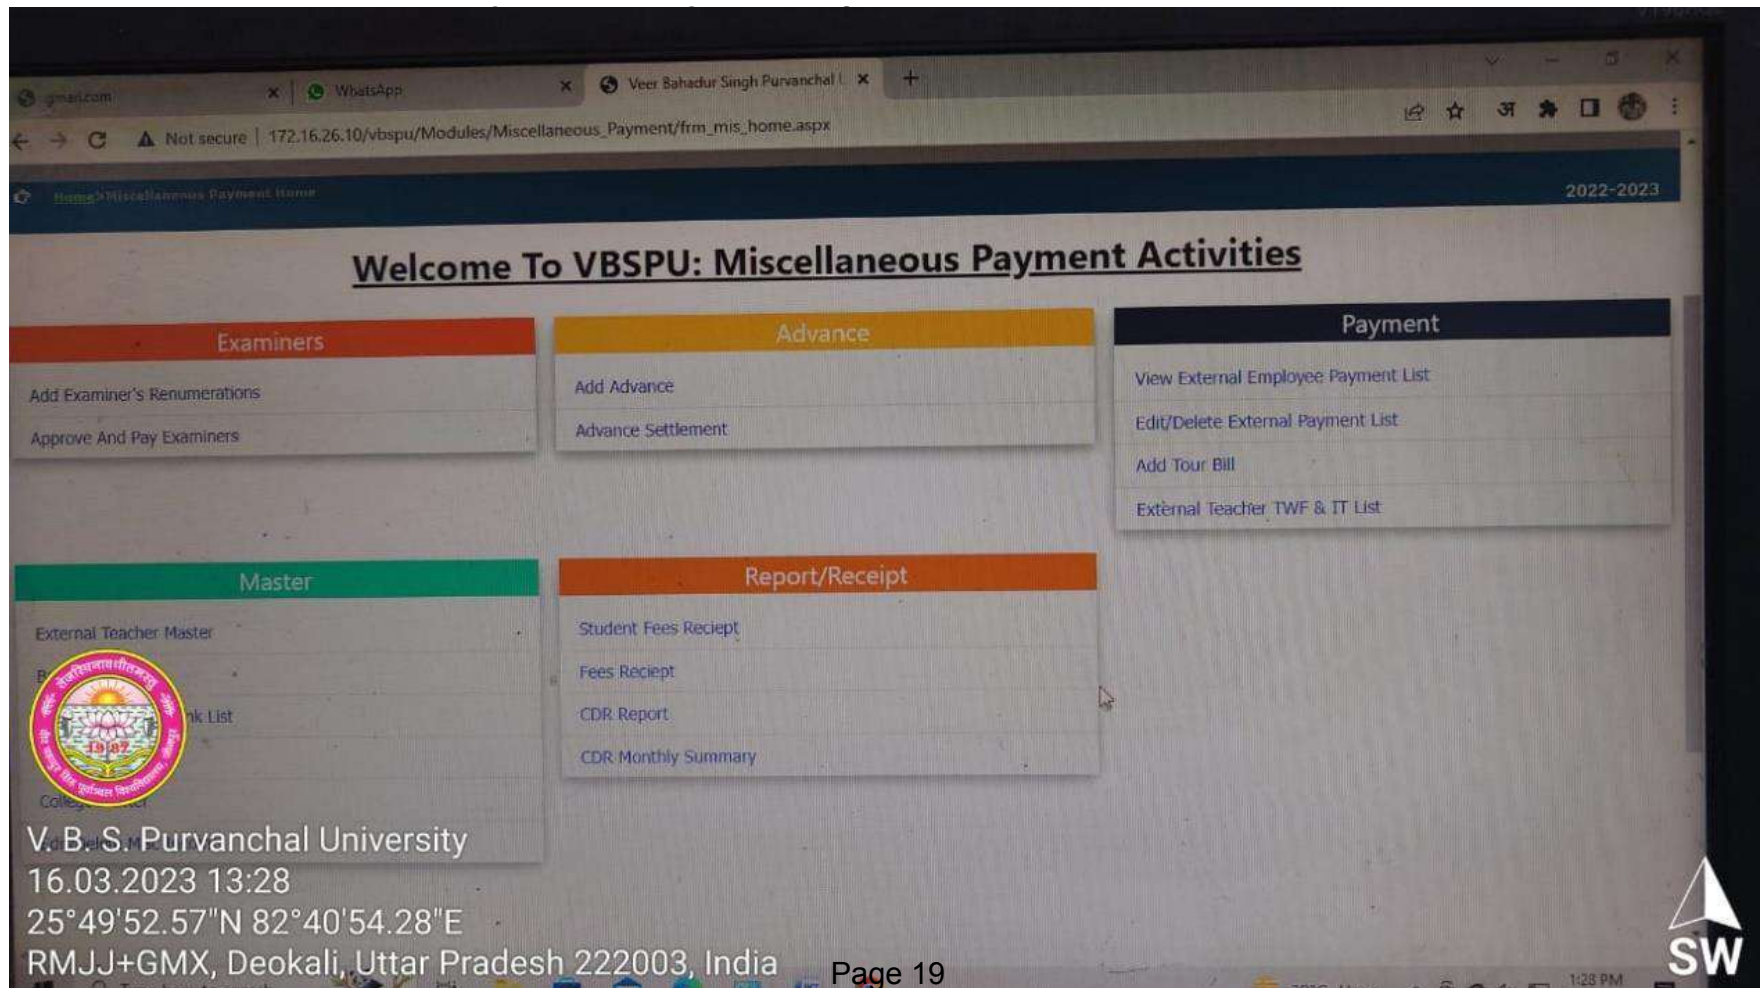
gmail.com × WhatsApp × Veer Bahadur Singh Purvanchal × +

Not secure | 172.16.26.10/vbspu/Modules/Miscellaneous_Payment/frm_mis_home.aspx

Home>Miscellaneous Payment Home 2022-2023

Welcome To VBSPU: Miscellaneous Payment Activities

Examiners

Add Examiner's Renumerations

Approve And Pay Examiners

Advance

Add Advance

Advance Settlement

Payment

View External Employee Payment List

Edit/Delete External Payment List

Add Tour Bill

External Teacher TWF & IT List

Master

External Teacher Master

B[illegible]

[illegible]nk List

College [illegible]

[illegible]

Report/Receipt

Student Fees Reciept

Fees Reciept

CDR Report

CDR Monthly Summary

1987

V. B. S. Purvanchal University
16.03.2023 13:28
25°49'52.57"N 82°40'54.28"E
RMJJ+GMX, Deokali, Uttar Pradesh 222003, India

Page 19

1:28 PM

SW